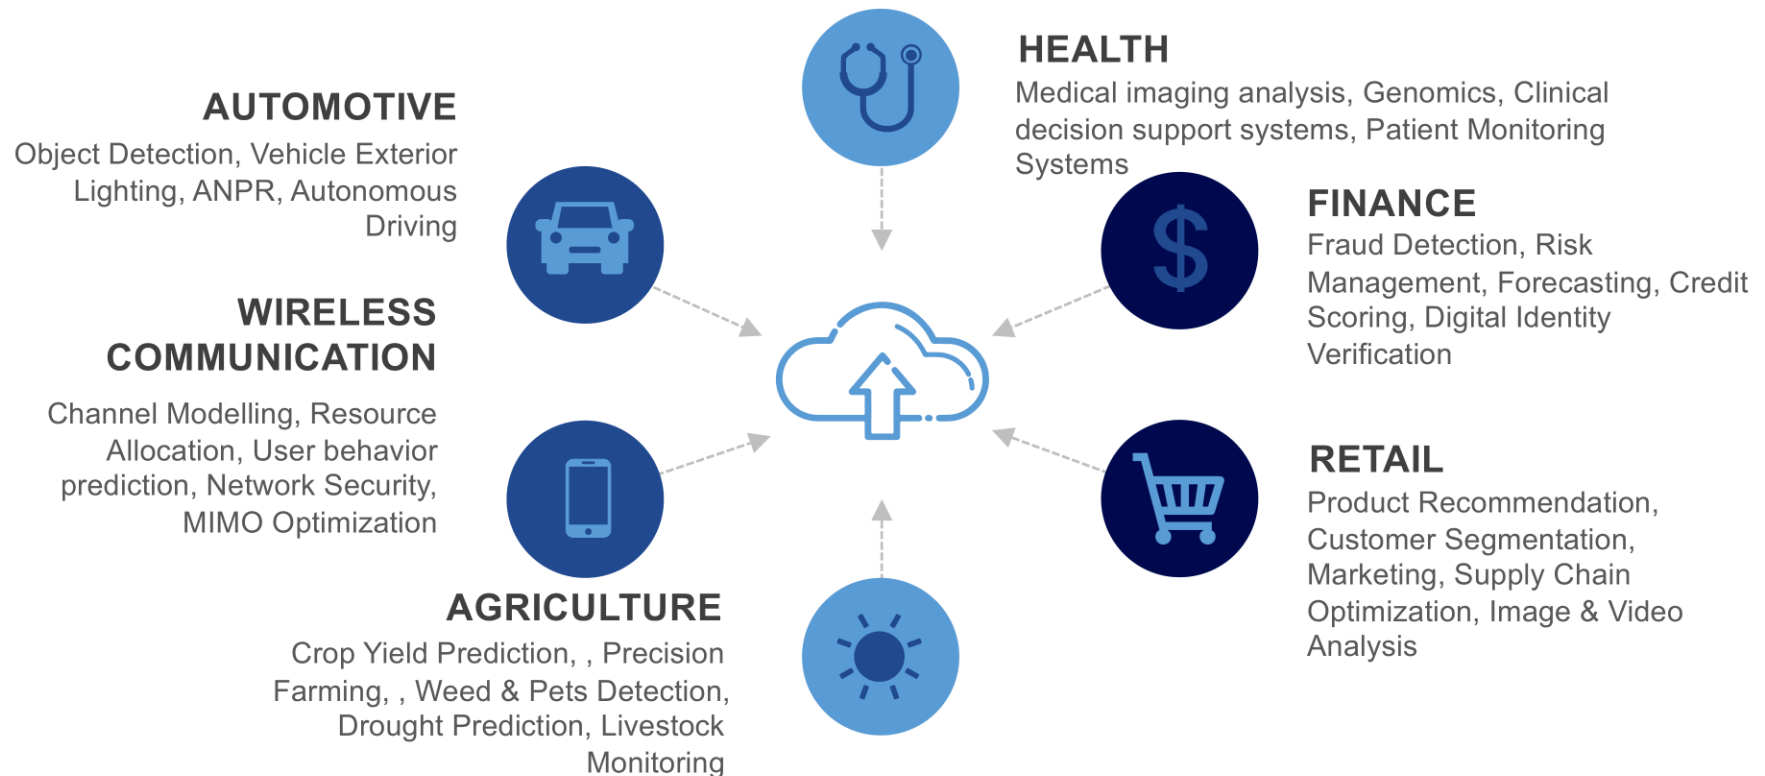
HEALTH
Medical imaging analysis, Genomics, Clinical decision support systems, Patient Monitoring Systems

AUTOMOTIVE
Object Detection, Vehicle Exterior Lighting, ANPR, Autonomous Driving

FINANCE
Fraud Detection, Risk Management, Forecasting, Credit Scoring, Digital Identity Verification

WIRELESS COMMUNICATION
Channel Modelling, Resource Allocation, User behavior prediction, Network Security, MIMO Optimization

RETAIL
Product Recommendation, Customer Segmentation, Marketing, Supply Chain Optimization, Image & Video Analysis

AGRICULTURE
Crop Yield Prediction, , Precision Farming, , Weed & Pets Detection, Drought Prediction, Livestock Monitoring